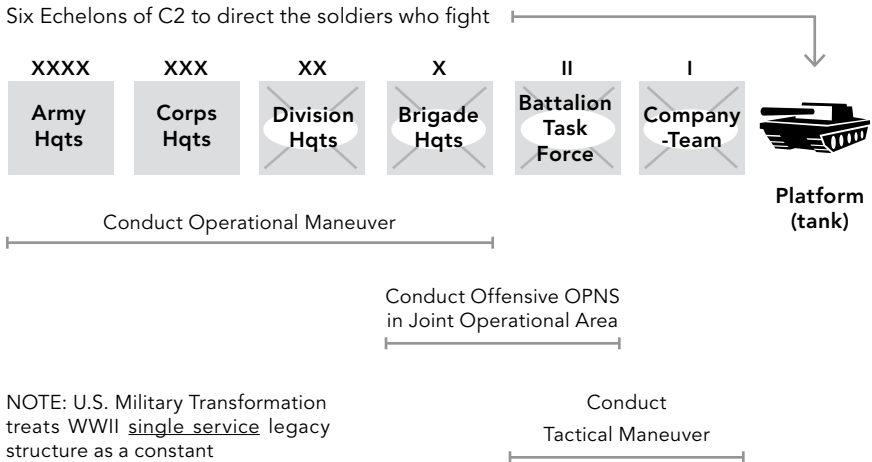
Six Echelons of C2 to direct the soldiers who fight

XXXX
Army Hqts

XXX
Corps Hqts

XX
Division Hqts

X
Brigade Hqts

II
Battalion Task Force

I
Company -Team

Platform (tank)

Conduct Operational Maneuver

Conduct Offensive OPNS in Joint Operational Area

NOTE: U.S. Military Transformation treats WWII single service legacy structure as a constant

Conduct Tactical Maneuver